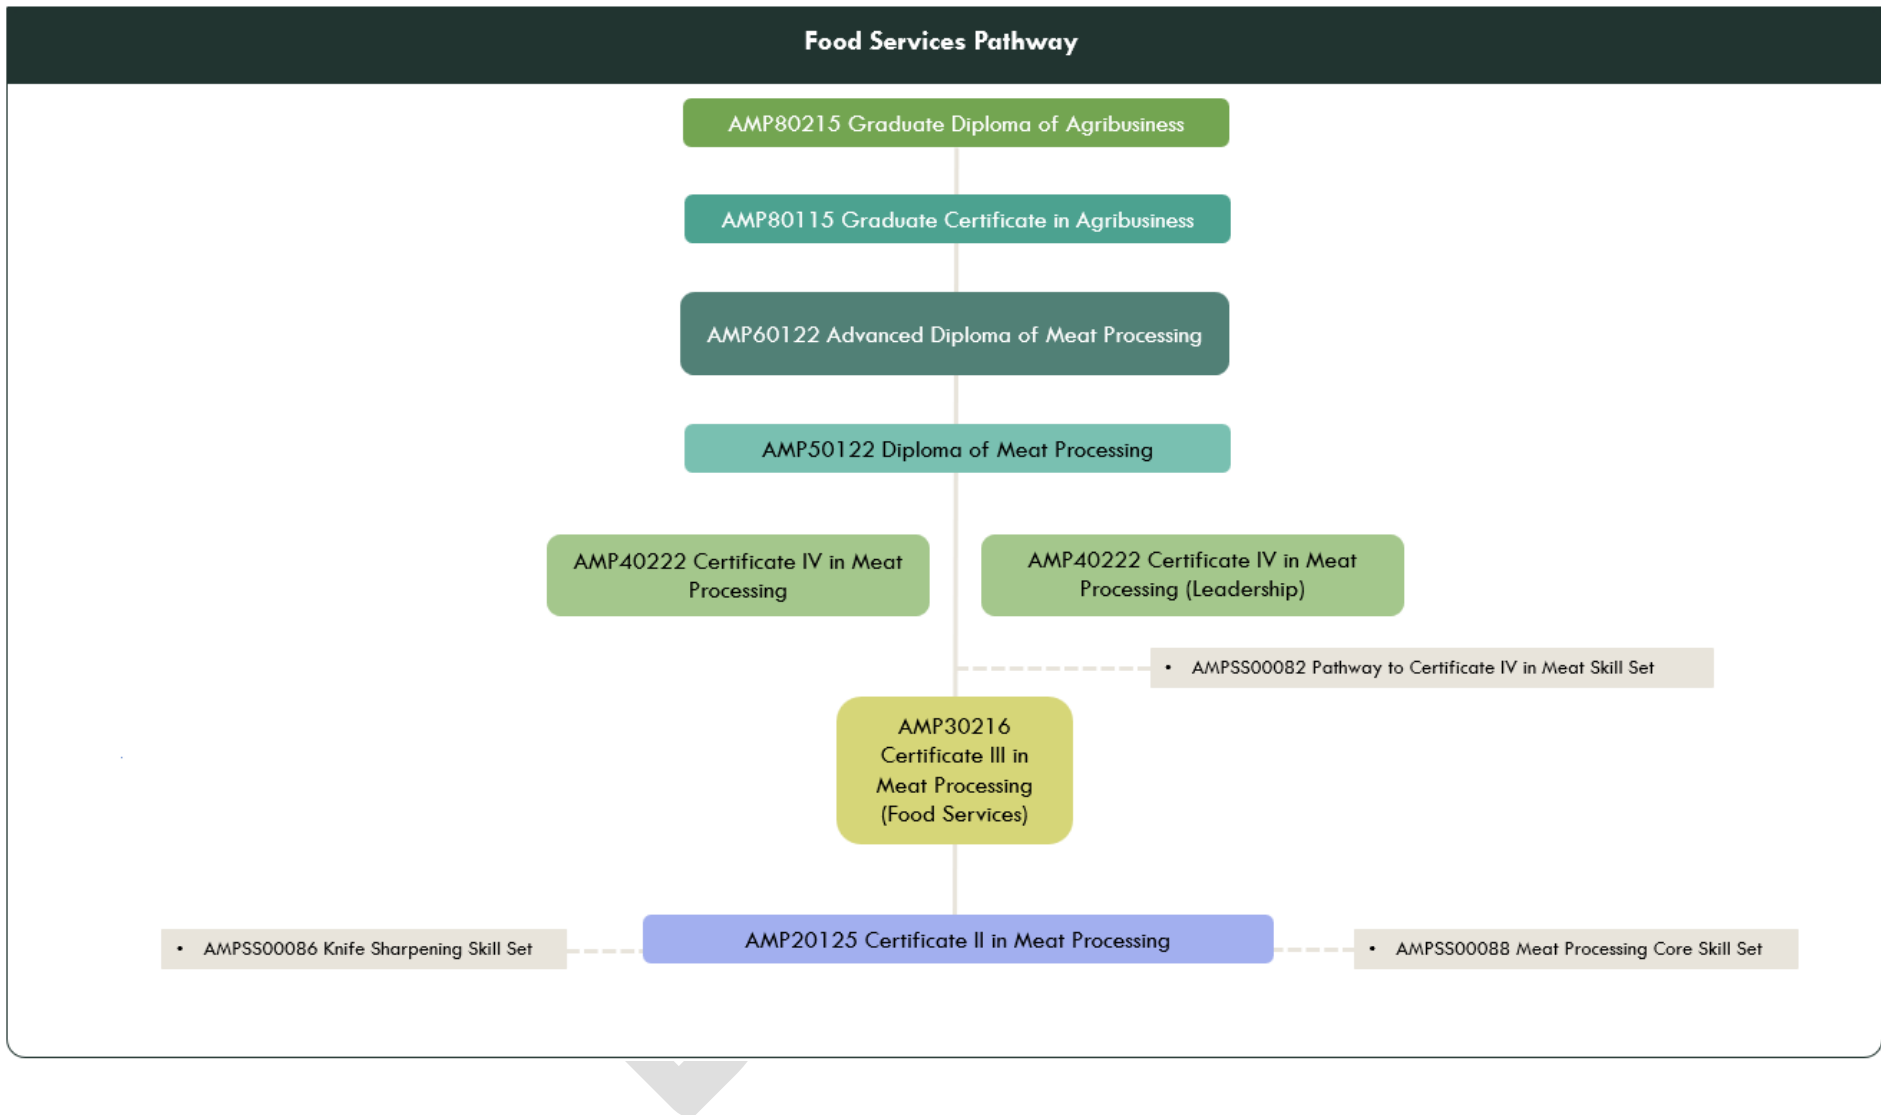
Food Services Pathway

AMP80215 Graduate Diploma of Agribusiness

AMP80115 Graduate Certificate in Agribusiness

AMP60122 Advanced Diploma of Meat Processing

AMP50122 Diploma of Meat Processing

AMP40222 Certificate IV in Meat Processing

AMP40222 Certificate IV in Meat Processing (Leadership)

• AMPSS00082 Pathway to Certificate IV in Meat Skill Set

AMP30216 Certificate III in Meat Processing (Food Services)

• AMPSS00086 Knife Sharpening Skill Set

AMP20125 Certificate II in Meat Processing

• AMPSS00088 Meat Processing Core Skill Set